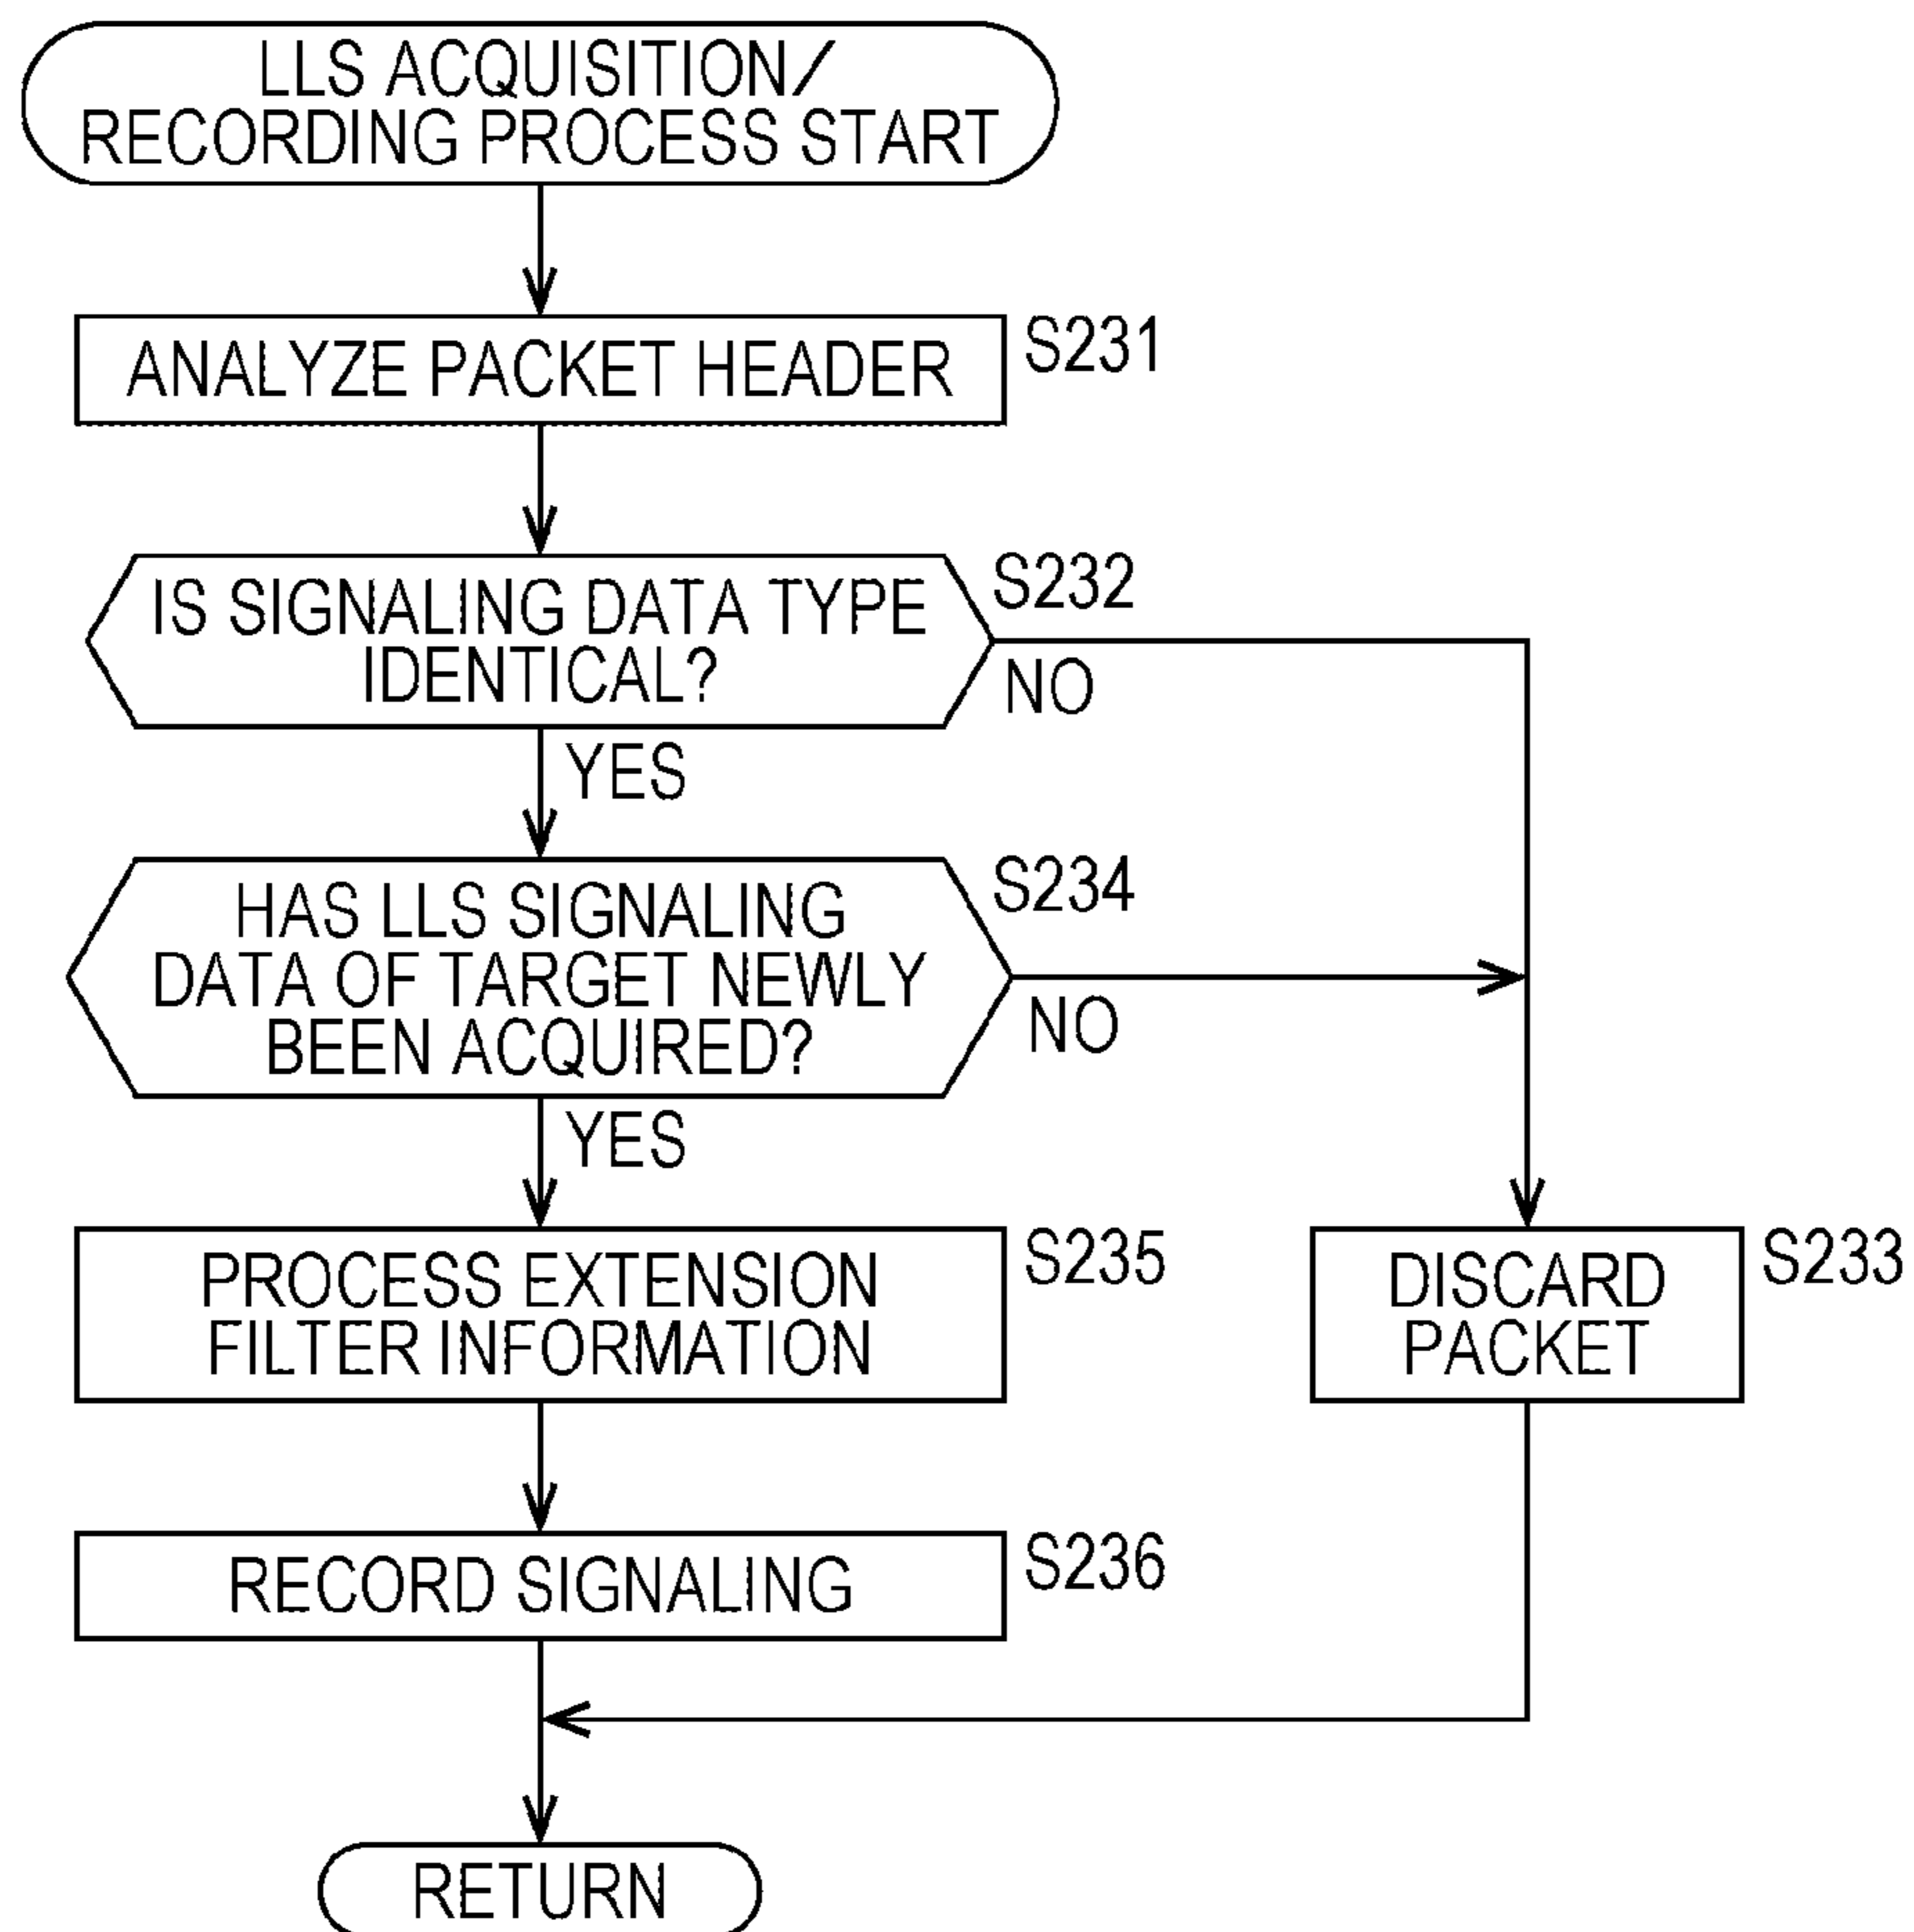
LLS ACQUISITION/ RECORDING PROCESS START

ANALYZE PACKET HEADER

S231

IS SIGNALING DATA TYPE IDENTICAL?

S232

NO

YES

HAS LLS SIGNALING DATA OF TARGET NEWLY BEEN ACQUIRED?

S234

NO

YES

PROCESS EXTENSION FILTER INFORMATION

S235

DISCARD PACKET

S233

RECORD SIGNALING

S236

RETURN